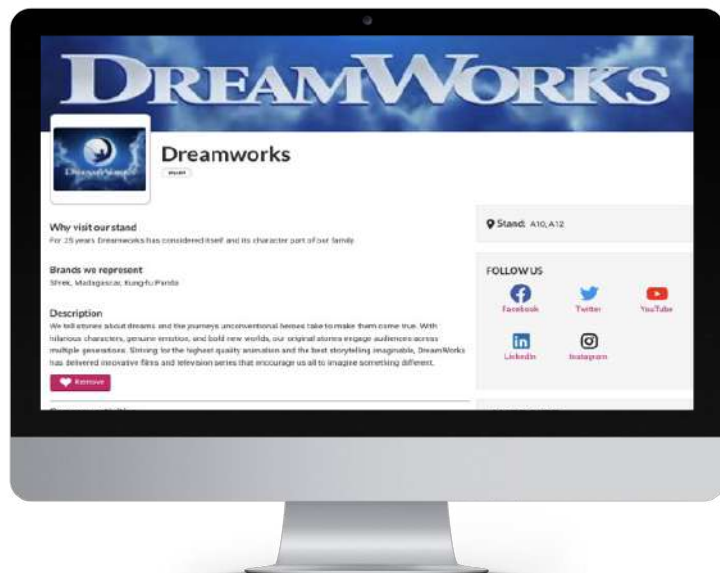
DREAMWORKS

Dreamworks

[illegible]

Why visit our stand

For 25 years Dreamworks has considered itself and its character part of our family

Brands we represent

Shrek, Madagascar, Kung-fu Panda

Description

We tell stories about dreams and the journeys unconventional heroes take to make them come true. With hilarious characters, genuine emotion, and bold new worlds, our original stories engage audiences across multiple generations. Striving for the highest quality animation and the best storytelling imaginable, DreamWorks has delivered innovative films and television series that encourage us all to imagine something different.

Remove

Stand: A10, A12

FOLLOW US

Facebook

Twitter

YouTube

LinkedIn

Instagram